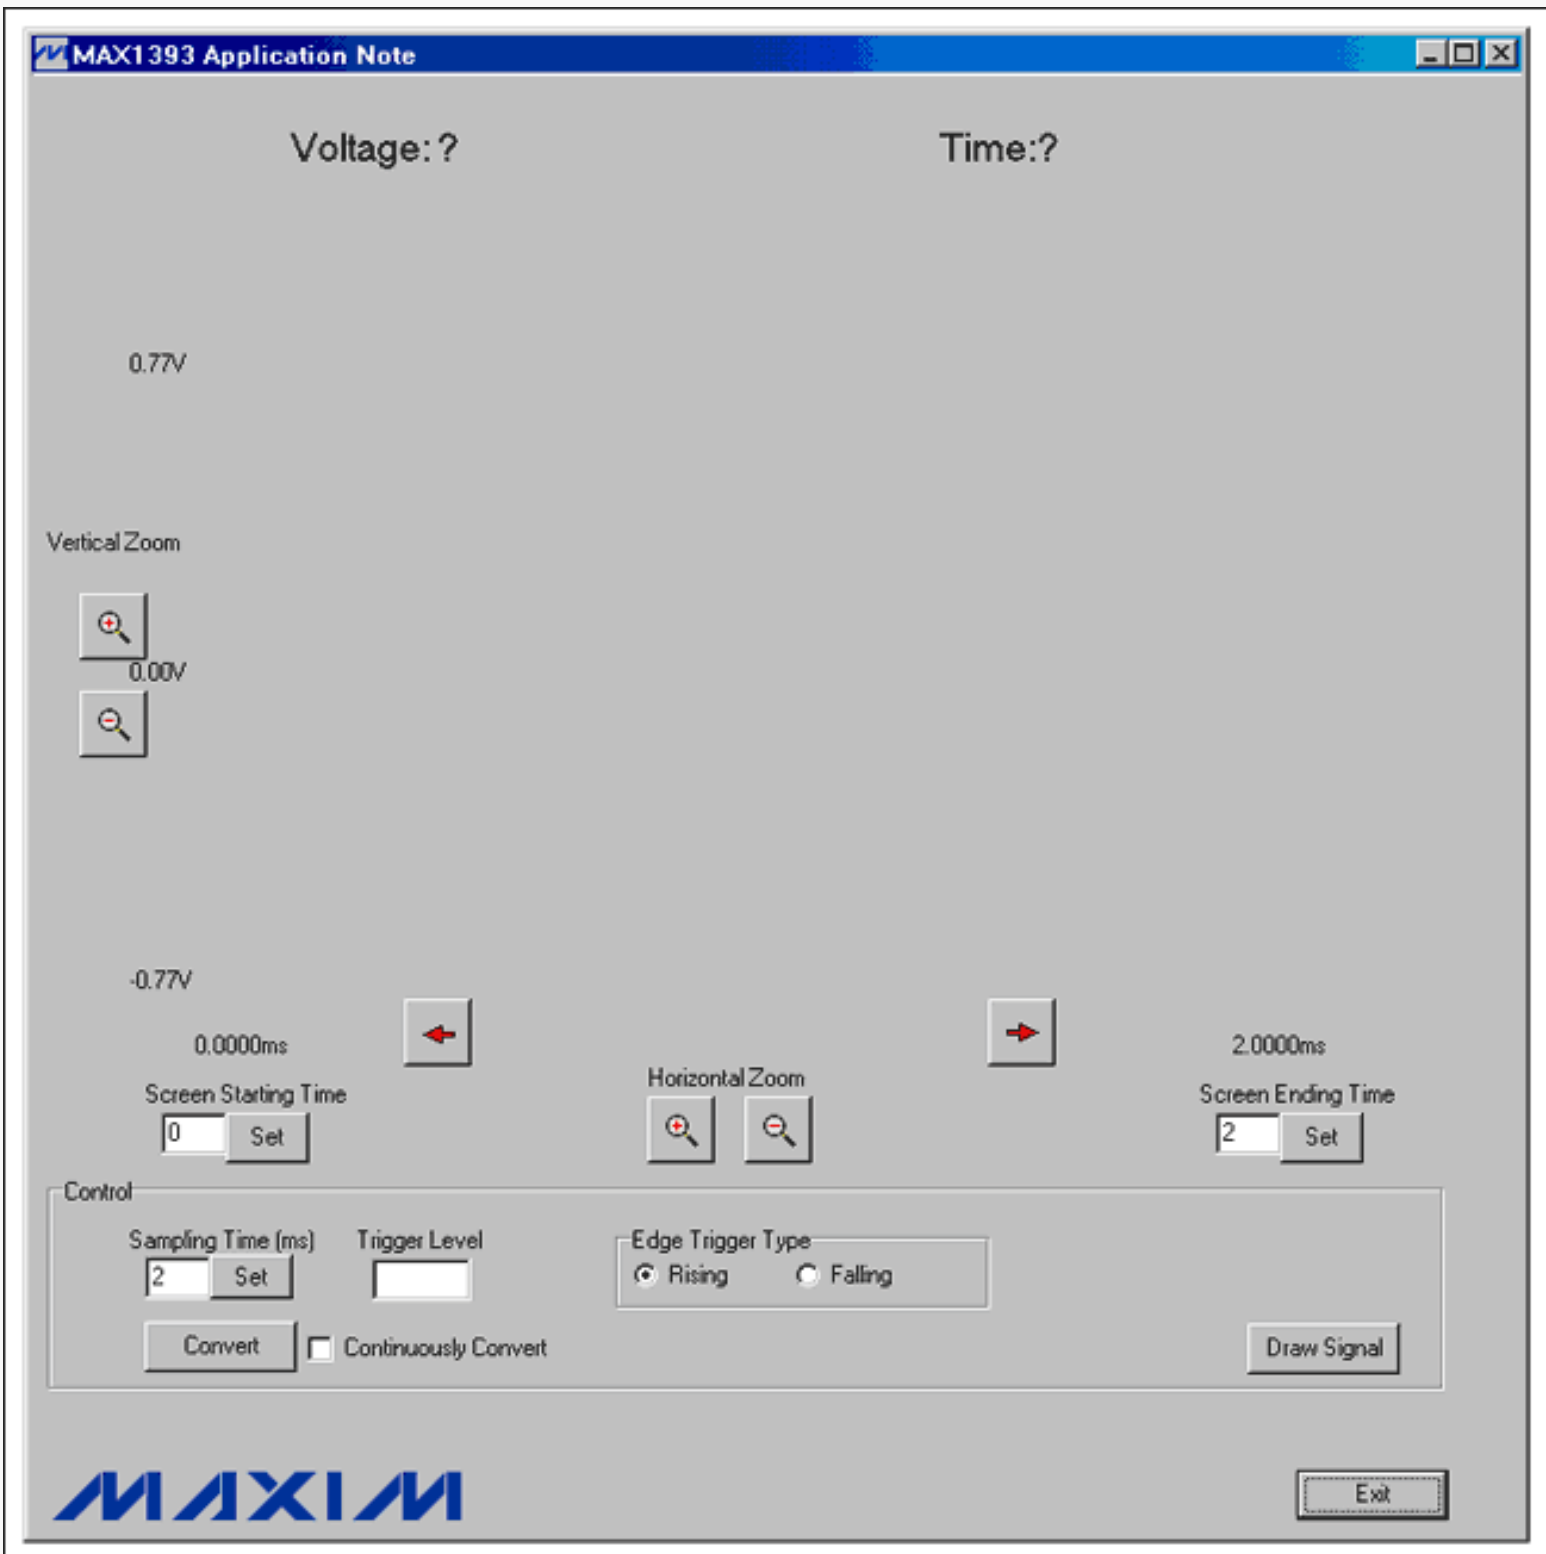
MAX1393 Application Note

Voltage: ?

Time:?

0.77V

Vertical Zoom

0.00V

-0.77V

0.0000ms

Screen Starting Time

0

Set

Horizontal Zoom

2.0000ms

Screen Ending Time

2

Set

Control

Sampling Time (ms)

2

Set

Trigger Level

Edge Trigger Type

Rising

Falling

Convert

Continuously Convert

Draw Signal

MAXIM

Exit